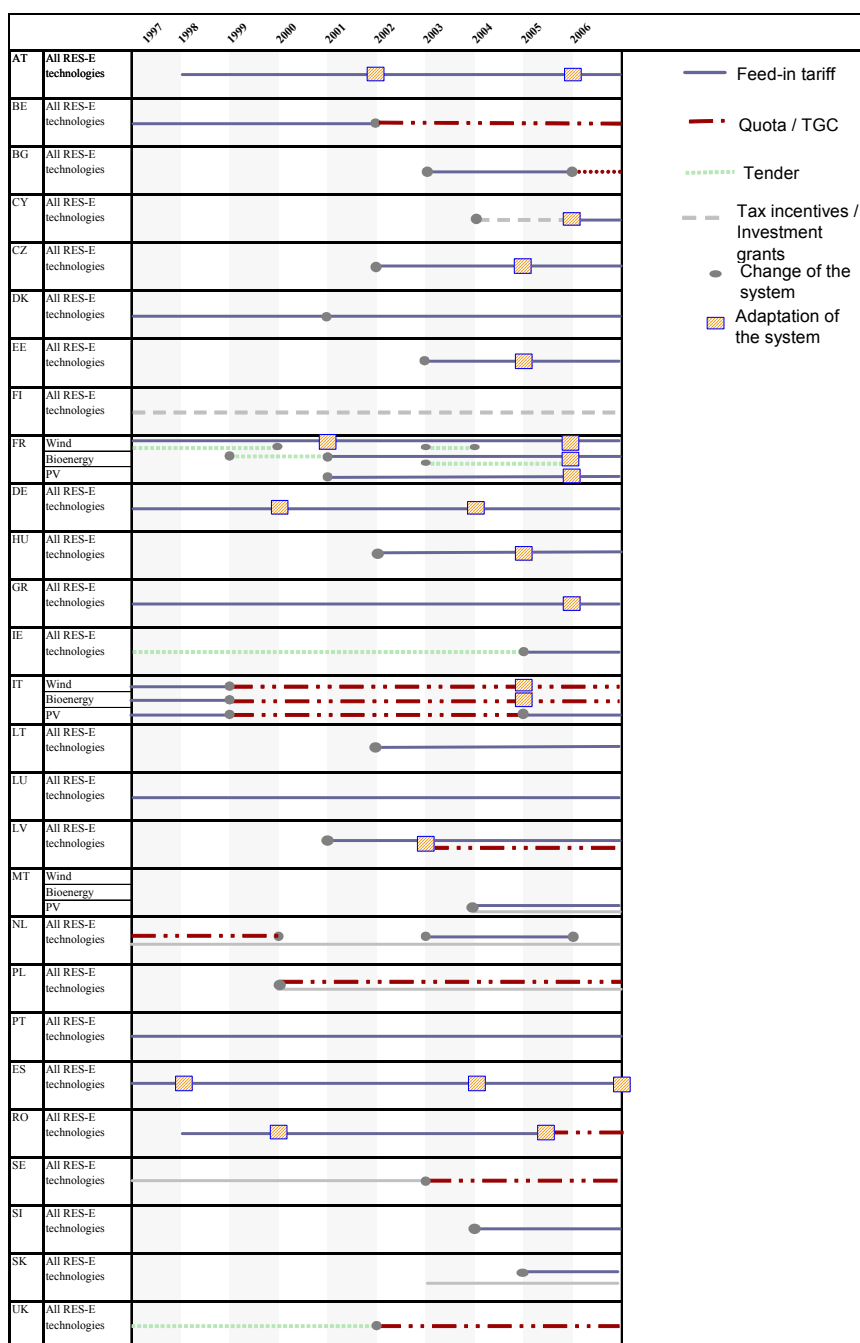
| | | 1997 | 1998 | 1999 | 2000 | 2001 | 2002 | 2003 | 2004 | 2005 | 2006 |
|---|---|---|---|---|---|---|---|---|---|---|---|
| AT | All RES-E technologies | | | | | | | | | | |
| BE | All RES-E technologies | | | | | | | | | | |
| BG | All RES-E technologies | | | | | | | | | | |
| CY | All RES-E technologies | | | | | | | | | | |
| CZ | All RES-E technologies | | | | | | | | | | |
| DK | All RES-E technologies | | | | | | | | | | |
| EE | All RES-E technologies | | | | | | | | | | |
| FI | All RES-E technologies | | | | | | | | | | |
| FR | Wind | | | | | | | | | | |
| | Bioenergy | | | | | | | | | | |
| | PV | | | | | | | | | | |
| DE | All RES-E technologies | | | | | | | | | | |
| HU | All RES-E technologies | | | | | | | | | | |
| GR | All RES-E technologies | | | | | | | | | | |
| IE | All RES-E technologies | | | | | | | | | | |
| IT | Wind | | | | | | | | | | |
| | Bioenergy | | | | | | | | | | |
| | PV | | | | | | | | | | |
| LT | All RES-E technologies | | | | | | | | | | |
| LU | All RES-E technologies | | | | | | | | | | |
| LV | All RES-E technologies | | | | | | | | | | |
| MT | Wind | | | | | | | | | | |
| | Bioenergy | | | | | | | | | | |
| | PV | | | | | | | | | | |
| NL | All RES-E technologies | | | | | | | | | | |
| PL | All RES-E technologies | | | | | | | | | | |
| PT | All RES-E technologies | | | | | | | | | | |
| ES | All RES-E technologies | | | | | | | | | | |
| RO | All RES-E technologies | | | | | | | | | | |
| SE | All RES-E technologies | | | | | | | | | | |
| SI | All RES-E technologies | | | | | | | | | | |
| SK | All RES-E technologies | | | | | | | | | | |
| UK | All RES-E technologies | | | | | | | | | | |

Feed-in tariff
Quota / TGC
Tender
Tax incentives / Investment grants
Change of the system
Adaptation of the system